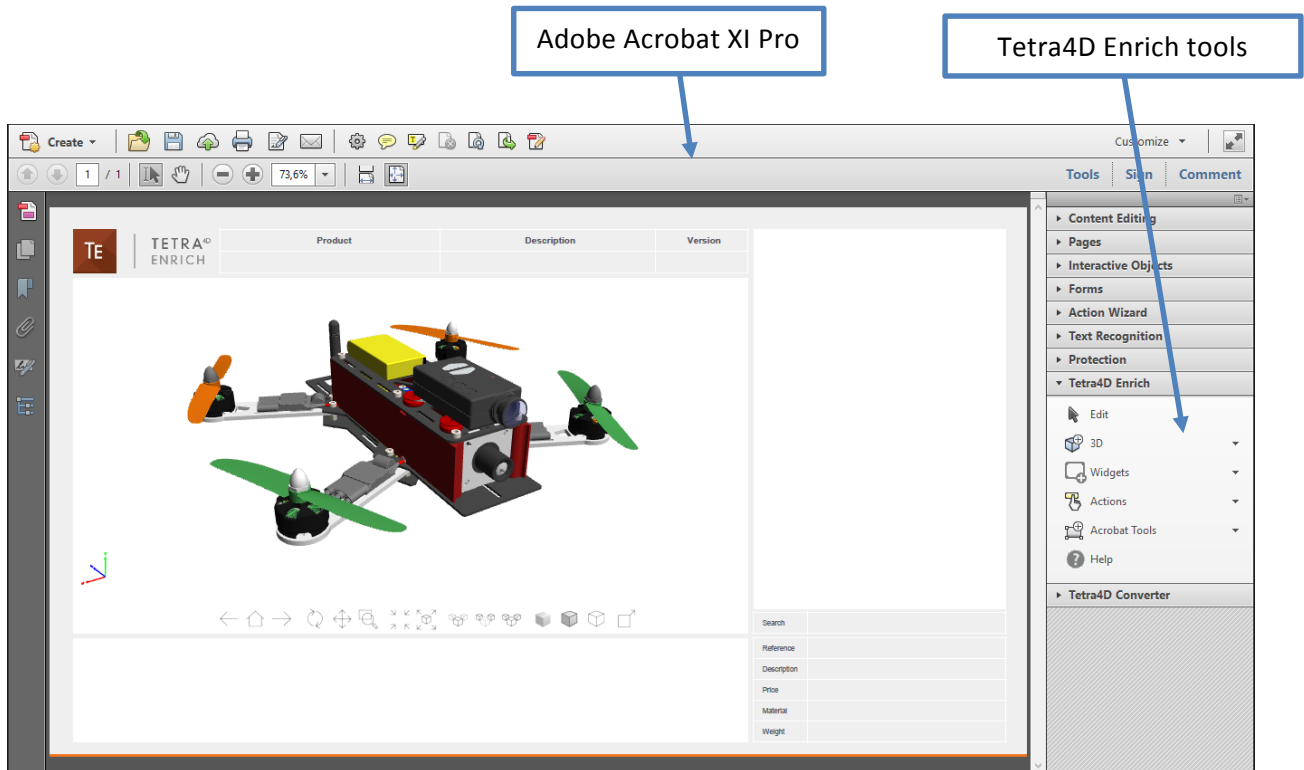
Adobe Acrobat XI Pro

Tetra4D Enrich tools

Create

Customize

1 / 1

73,6%

Tools Sign Comment

TE TETRA 4D ENRICH

| Product | Description | Version |
|---|---|---|
| | | |

Search

Reference

Description

Price

Material

Weight

Content Editing

Pages

Interactive Objects

Forms

Action Wizard

Text Recognition

Protection

Tetra4D Enrich

Edit

3D

Widgets

Actions

Acrobat Tools

Help

Tetra4D Converter